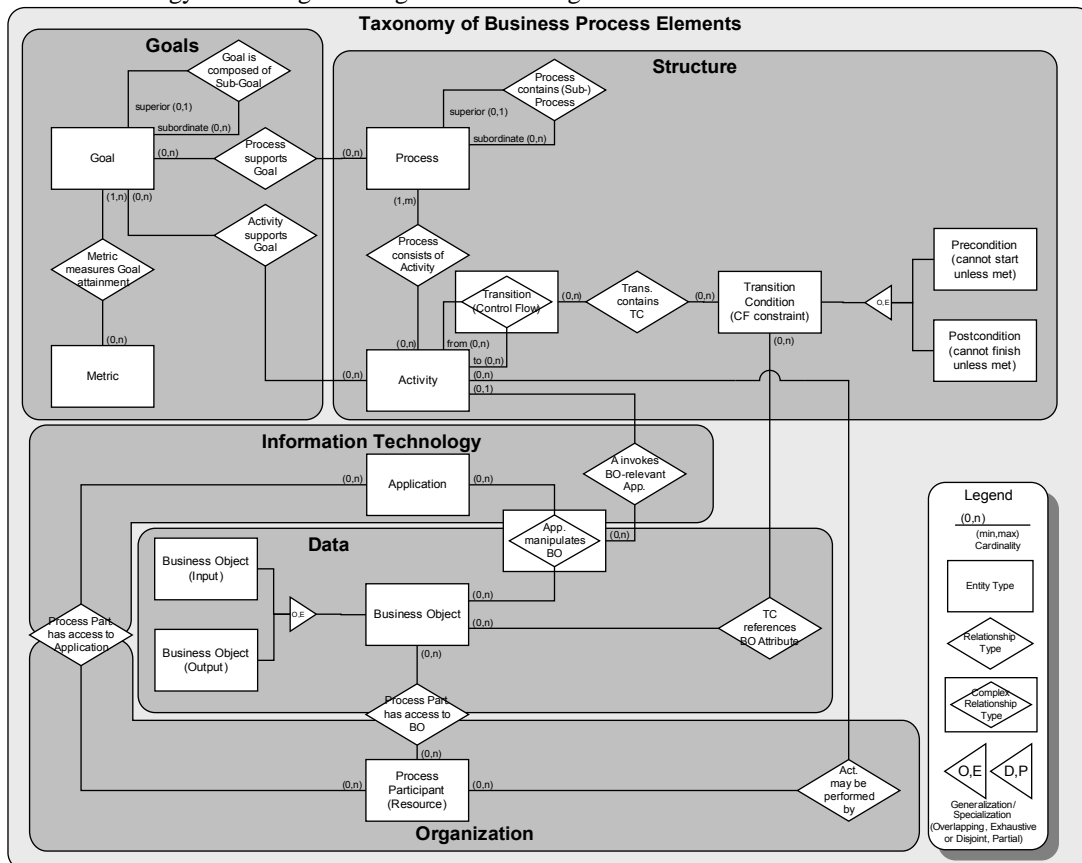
Taxonomy of Business Process Elements

Goals

Goal is composed of Sub-Goal

superior (0,1)

subordinate (0,n)

Goal

(0,n)

Process supports Goal

(1,n) (0,n)

Activity supports Goal

Metric measures Goal attainment

(0,n)

Metric

Structure

Process contains (Sub-) Process

superior (0,1)

subordinate (0,n)

(0,n)

Process

(1,m)

Process consists of Activity

Transition (Control Flow)

(0,n)

Trans. contains TC

(0,n)

Transition Condition (CF constraint)

O,E

Precondition (cannot start unless met)

Postcondition (cannot finish unless met)

(0,n)

from (0,n)

to (0,n)

(0,n)

(0,n)

Activity

(0,n)

(0,1)

(0,n)

Information Technology

(0,n)

Application

(0,n)

A invokes BO-relevant App.

App. manipulates BO

(0,n)

Data

Business Object (Input)

O,E

Business Object

(0,n)

(0,n)

TC references BO Attribute

Business Object (Output)

(0,n)

Process Part. has access to Application

Process Part. has access to BO

(0,n)

(0,n)

Process Participant (Resource)

(0,n)

Act. may be performed by

Organization

Legend

(0,n)

(min,max) Cardinality

Entity Type

Relationship Type

Complex Relationship Type

O,E

D,P

Generalization/ Specialization (Overlapping, Exhaustive or Disjoint, Partial)